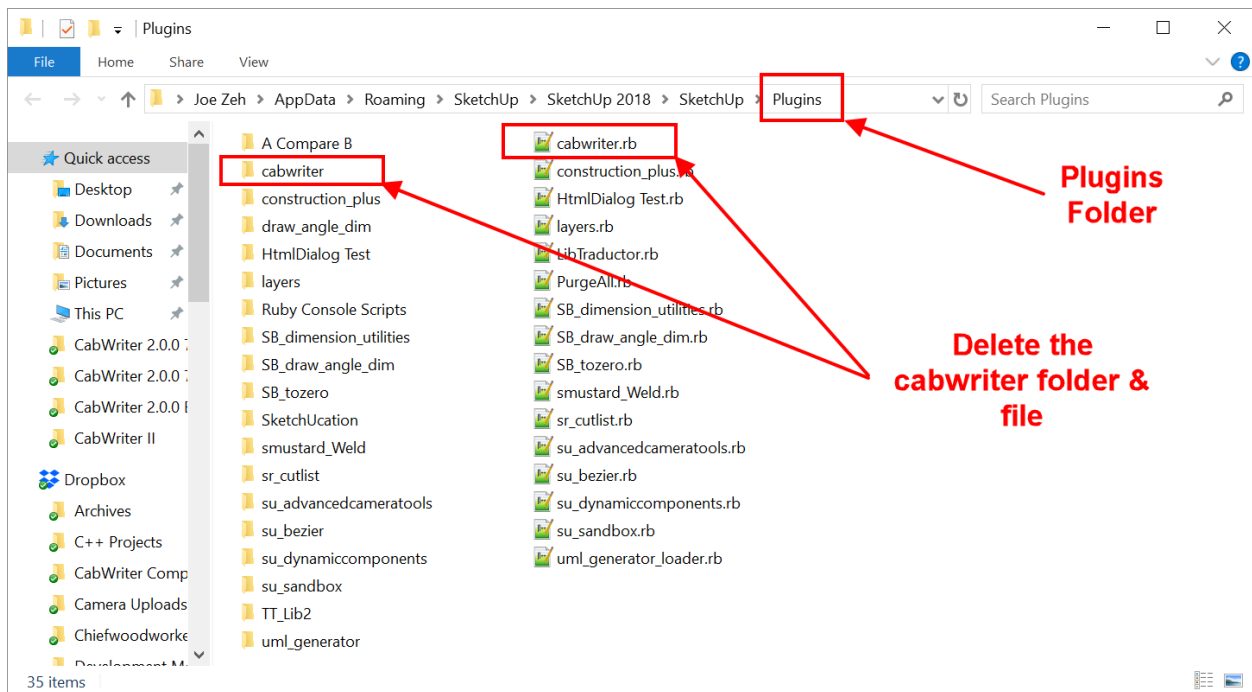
Plugins

File Home Share View

Joe Zeh > AppData > Roaming > SketchUp > SketchUp 2018 > SketchUp > Plugins

Search Plugins

Quick access
Desktop
Downloads
Documents
Pictures
This PC
CabWriter 2.0.0 7
CabWriter 2.0.0 7
CabWriter 2.0.0 E
CabWriter II
Dropbox
Archives
C++ Projects
CabWriter Comp
Camera Uploads
Chiefwoodworke
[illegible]

A Compare B
cabwriter
construction_plus
draw_angle_dim
HtmlDialog Test
layers
Ruby Console Scripts
SB_dimension_utilities
SB_draw_angle_dim
SB_tozero
SketchUcation
smustard_Weld
sr_cutlist
su_advancedcameratools
su_bezier
su_dynamiccomponents
su_sandbox
TT_Lib2
uml_generator

cabwriter.rb
construction_plus.rb
HtmlDialog Test.rb
layers.rb
LibTraductor.rb
PurgeAll.rb
SB_dimension_utilities.rb
SB_draw_angle_dim.rb
SB_tozero.rb
smustard_Weld.rb
sr_cutlist.rb
su_advancedcameratools.rb
su_bezier.rb
su_dynamiccomponents.rb
su_sandbox.rb
uml_generator_loader.rb

Plugins Folder

Delete the cabwriter folder & file

35 items